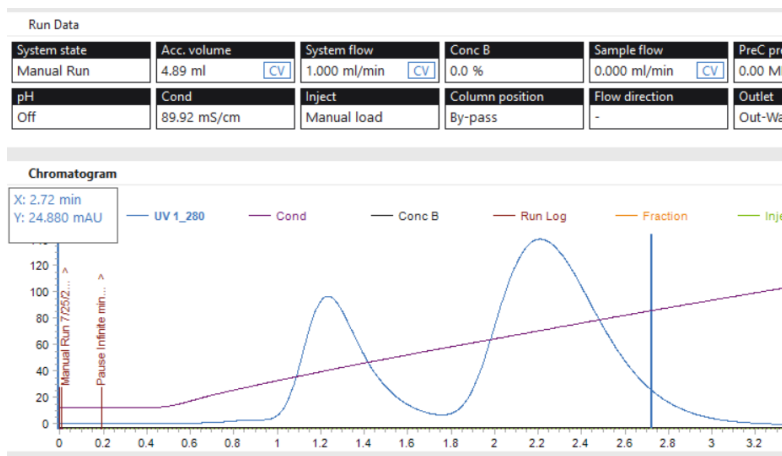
Run Data

| System state | Acc. volume | System flow | Conc B | Sample flow | PreC pr |
|---|---|---|---|---|---|
| Manual Run | 4.89 ml CV | 1.000 ml/min CV | 0.0 % | 0.000 ml/min CV | 0.00 M |
| pH | Cond | Inject | Column position | Flow direction | Outlet |
| Off | 89.92 mS/cm | Manual load | By-pass | - | Out-Wa |

Chromatogram

X: 2.72 min
Y: 24.880 mAU

UV 1_280 Cond Conc B Run Log Fraction Inje

120
100
80
60
40
20
0

Manual Run 7/25/2...
Pause Infinite min...

0 0.2 0.4 0.6 0.8 1 1.2 1.4 1.6 1.8 2 2.2 2.4 2.6 2.8 3 3.2